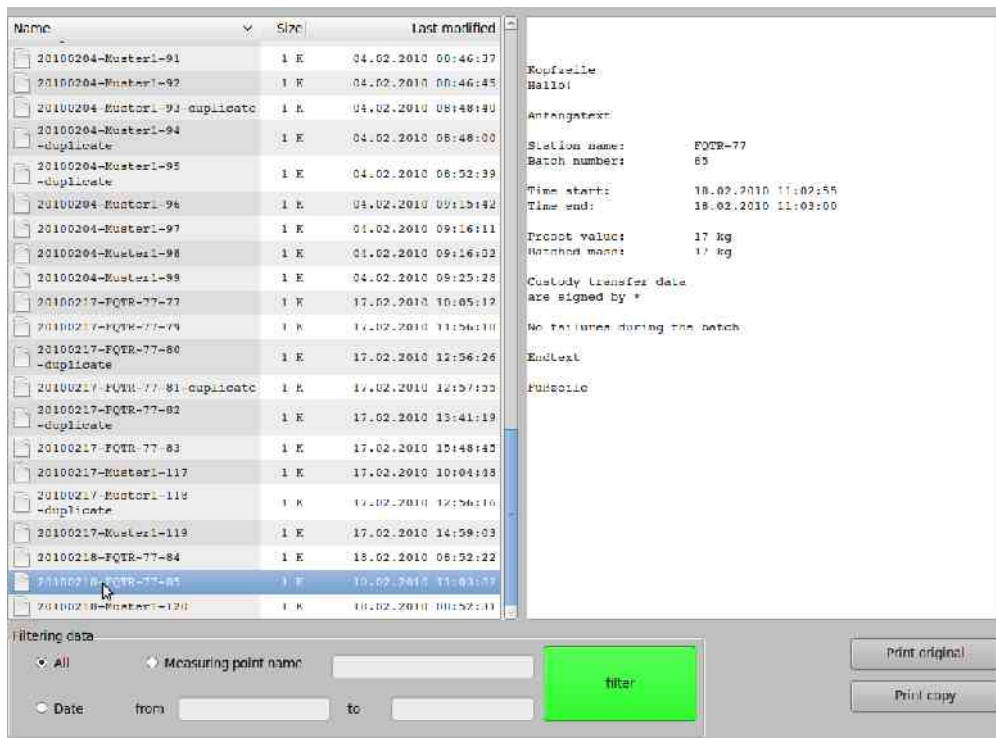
| Name | Size | Last modified |
|---|---|---|
| 20100204-Muster1-91 | 1 K | 04.02.2010 00:46:37 |
| 20100204-Muster1-92 | 1 K | 04.02.2010 00:46:45 |
| 20100204-Muster1-93-duplicate | 1 K | 04.02.2010 08:48:40 |
| 20100204-Muster1-94 -duplicate | 1 K | 04.02.2010 08:48:00 |
| 20100204-Muster1-95 -duplicate | 1 K | 04.02.2010 08:52:39 |
| 20100204-Muster1-96 | 1 K | 04.02.2010 09:15:42 |
| 20100204-Muster1-97 | 1 K | 04.02.2010 09:16:11 |
| 20100204-Muster1-98 | 1 K | 04.02.2010 09:16:02 |
| 20100204-Muster1-99 | 1 K | 04.02.2010 09:25:28 |
| 20100217-FQTR-77-77 | 1 K | 17.02.2010 10:05:12 |
| 20100217-FQTR-77-79 | 1 K | 17.02.2010 11:56:10 |
| 20100217-FQTR-77-80 -duplicate | 1 K | 17.02.2010 12:56:26 |
| 20100217-FQTR-77-81-duplicate | 1 K | 17.02.2010 12:57:33 |
| 20100217-FQTR-77-82 -duplicate | 1 K | 17.02.2010 13:41:19 |
| 20100217-FQTR-77-83 | 1 K | 17.02.2010 15:48:45 |
| 20100217-Muster1-117 | 1 K | 17.02.2010 10:04:48 |
| 20100217-Muster1-118 -duplicate | 1 K | 17.02.2010 12:56:16 |
| 20100217-Muster1-119 | 1 K | 17.02.2010 14:59:03 |
| 20100218-FQTR-77-84 | 1 K | 18.02.2010 08:52:22 |
| 20100218-FQTR-77-85 | 1 K | 18.02.2010 11:03:02 |
| 20100218-Muster1-120 | 1 K | 18.02.2010 08:52:31 |

Kopfzeile
Hallo!

Anfangstext

Station name: FQTR-77
Batch number: 85

Time start: 18.02.2010 11:02:55
Time end: 18.02.2010 11:03:00

Preset value: 17 kg
Batched mass: 17 kg

Custody transfer data are signed by *

No failures during the batch

EndText

Fusszeile

Filtering data
All
Measuring point name
filter
Date from to

Print original
Print copy